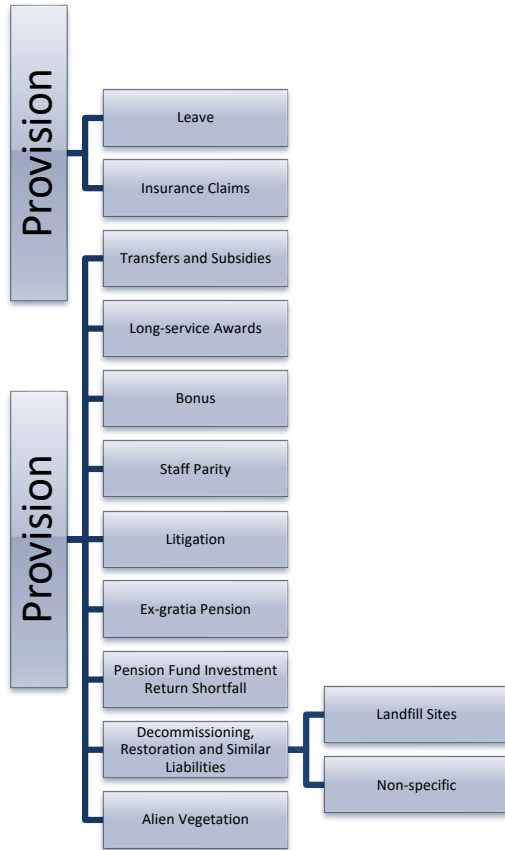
Provision

Leave

Insurance Claims

Provision

Transfers and Subsidies

Long-service Awards

Bonus

Staff Parity

Litigation

Ex-gratia Pension

Pension Fund Investment Return Shortfall

Decommissioning, Restoration and Similar Liabilities

Landfill Sites

Non-specific

Alien Vegetation